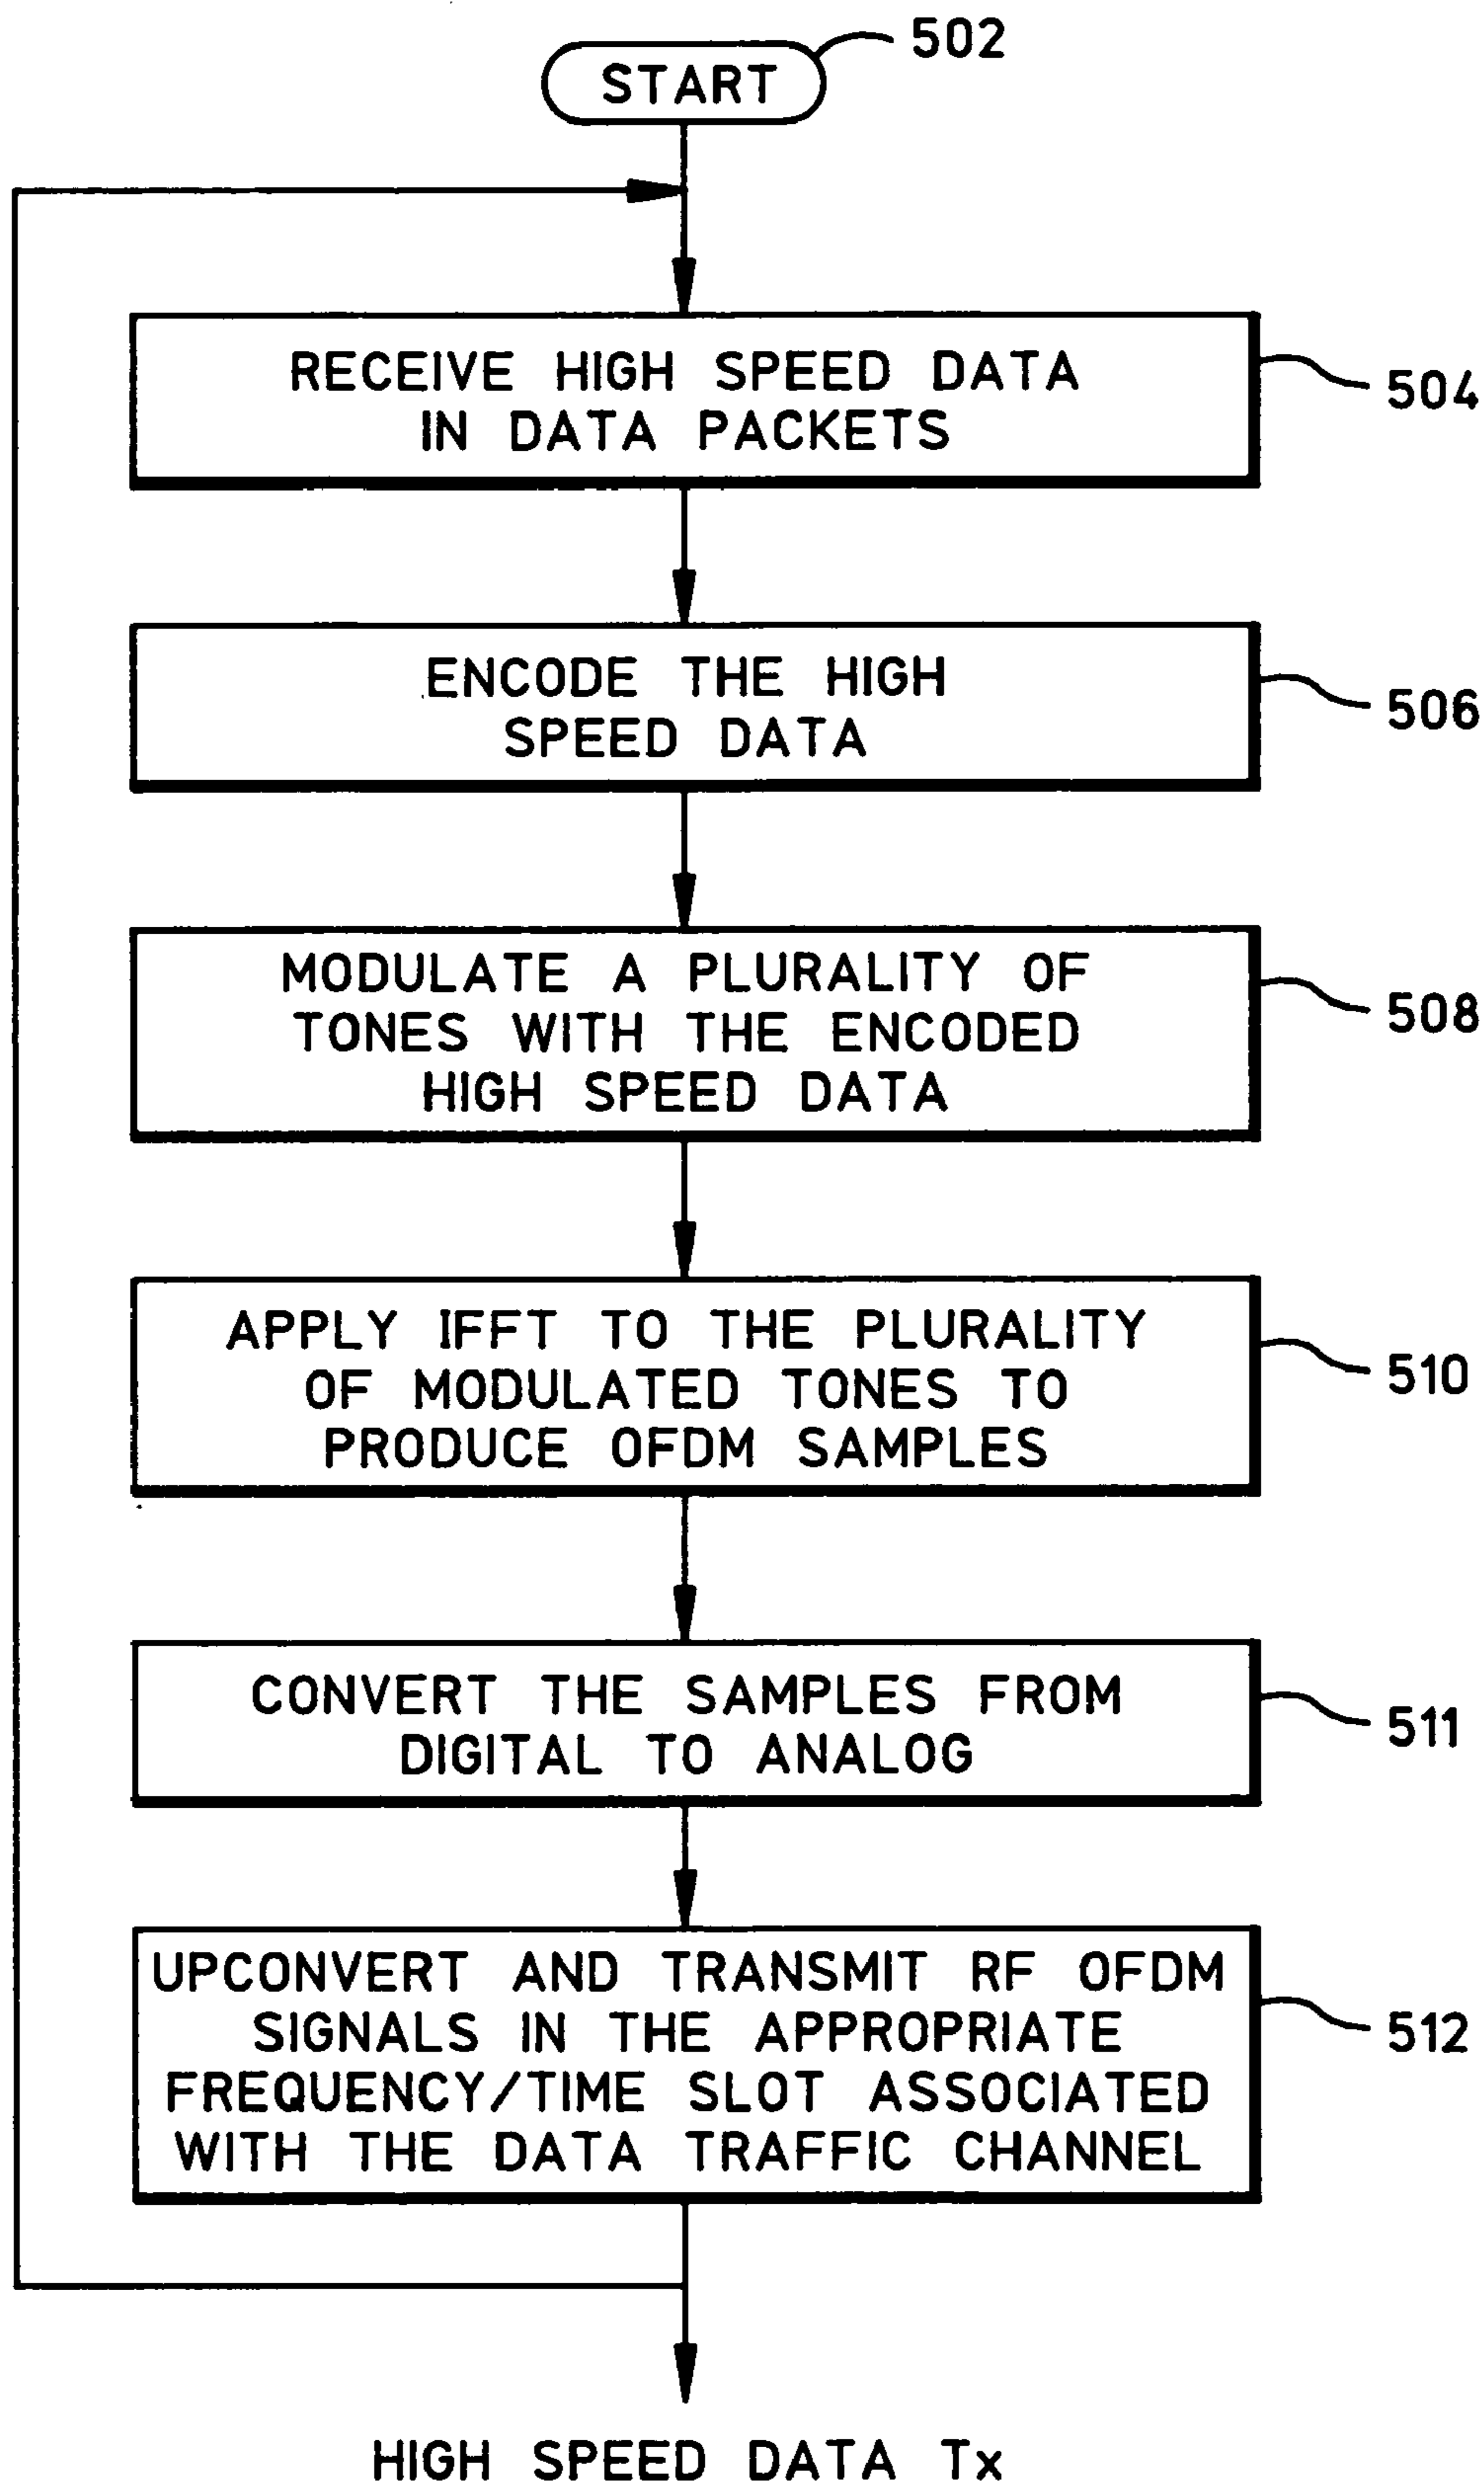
START

502

RECEIVE HIGH SPEED DATA IN DATA PACKETS

504

ENCODE THE HIGH SPEED DATA

506

MODULATE A PLURALITY OF TONES WITH THE ENCODED HIGH SPEED DATA

508

APPLY IFFT TO THE PLURALITY OF MODULATED TONES TO PRODUCE OFDM SAMPLES

510

CONVERT THE SAMPLES FROM DIGITAL TO ANALOG

511

UPCONVERT AND TRANSMIT RF OFDM SIGNALS IN THE APPROPRIATE FREQUENCY/TIME SLOT ASSOCIATED WITH THE DATA TRAFFIC CHANNEL

512

HIGH SPEED DATA Tx